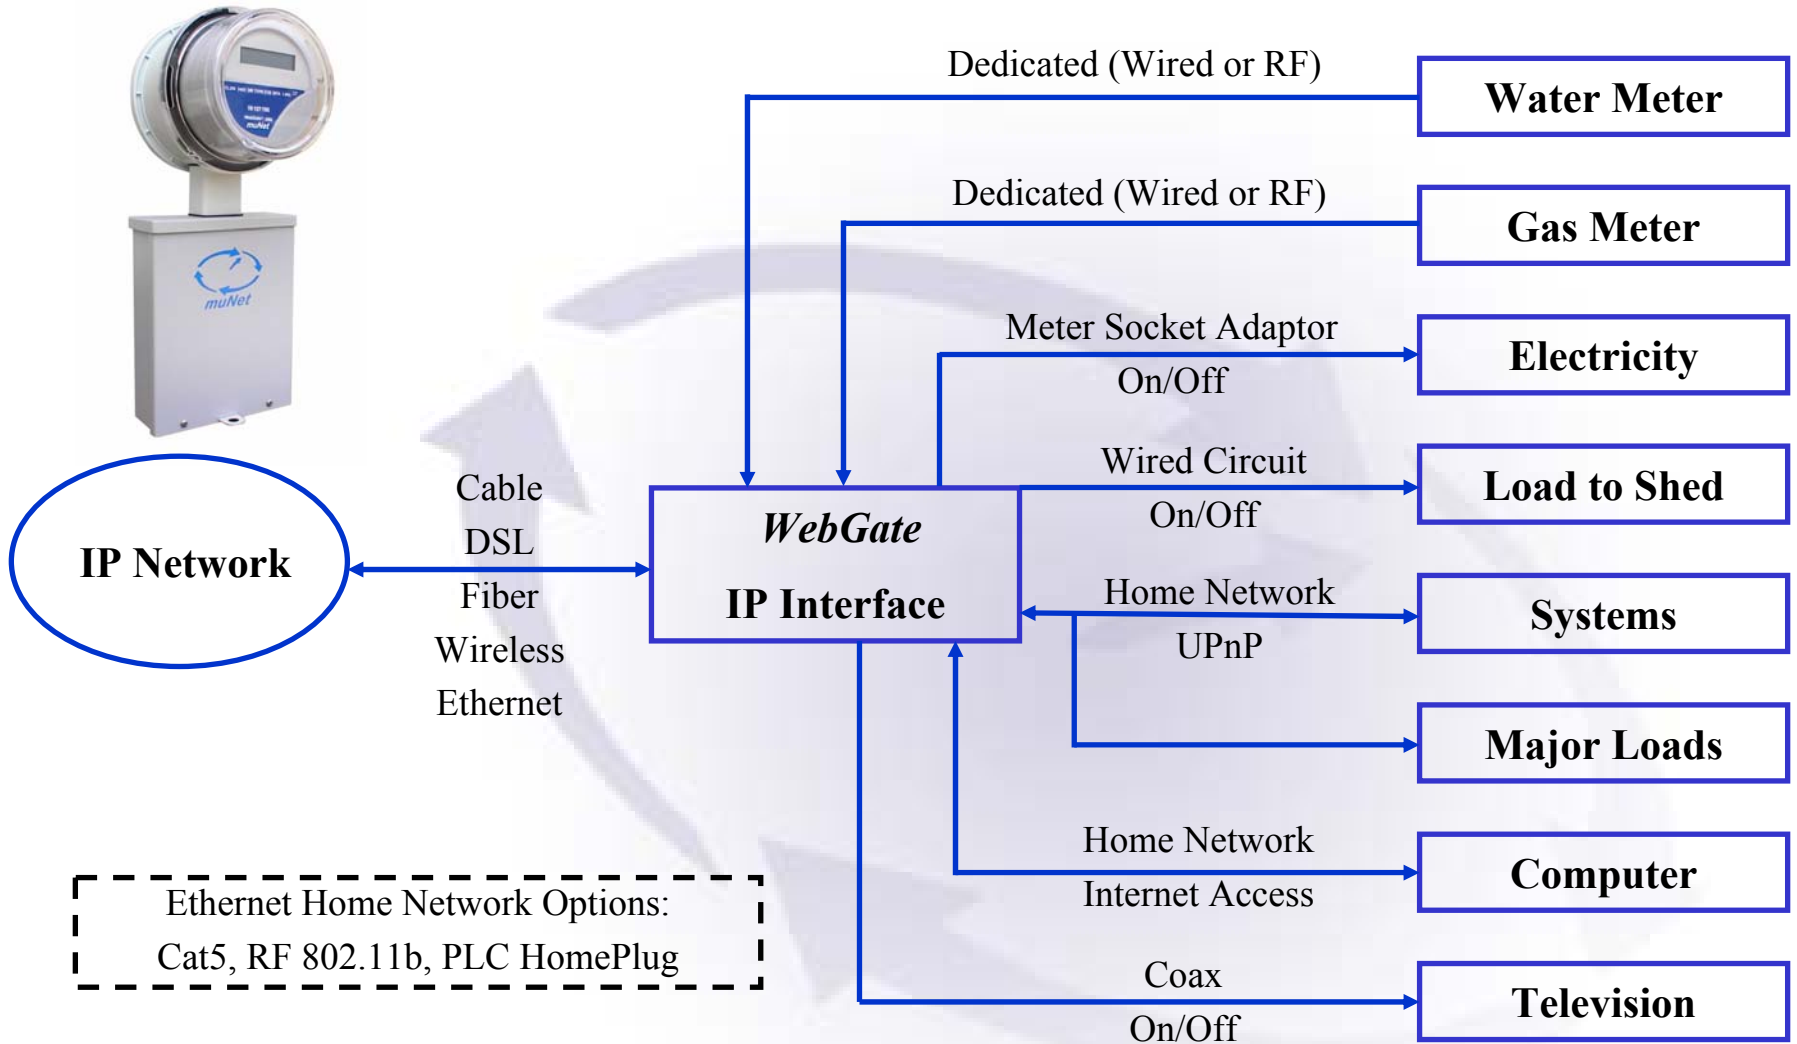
muNet

Dedicated (Wired or RF)

Water Meter

Dedicated (Wired or RF)

Gas Meter

Meter Socket Adaptor

On/Off

Electricity

Wired Circuit

On/Off

Load to Shed

IP Network

Cable

DSL

Fiber

Wireless

Ethernet

WebGate

IP Interface

Home Network

UPnP

Systems

Major Loads

Home Network

Internet Access

Computer

Ethernet Home Network Options:
Cat5, RF 802.11b, PLC HomePlug

Coax

On/Off

Television